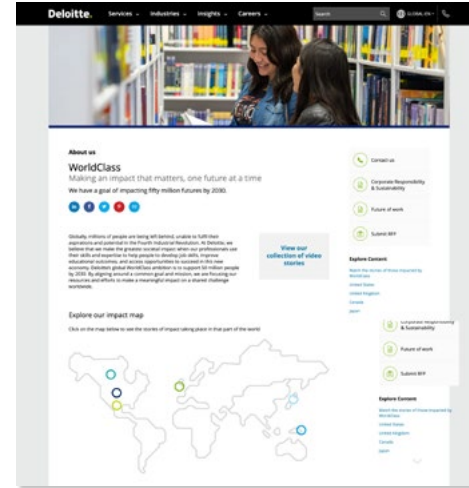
Deloitte. Services Industries Insights Careers Search GLOBAL-EN

About us

WorldClass

Making an impact that matters, one future at a time

We have a goal of impacting fifty million futures by 2030.

Globally, millions of people are being left behind, unable to fulfil their aspirations and potential in the Fourth Industrial Revolution. At Deloitte, we believe that we make the greatest societal impact when our professionals use their skills and expertise to help people to develop job skills, improve educational outcomes, and access opportunities to succeed in this new economy. Deloitte's global WorldClass ambition is to support 50 million people by 2030. By aligning around a common goal and mission, we are focusing our resources and efforts to make a meaningful impact on a shared challenge worldwide.

View our collection of video stories

Contact us

Corporate Responsibility & Sustainability

Future of work

Submit RFP

Explore Content

Watch the stories of those impacted by WorldClass

United States

United Kingdom

Canada

Japan

Explore our impact map

Click on the map below to see the stories of impact taking place in that part of the world

Corporate Responsibility & Sustainability

Future of work

Submit RFP

Explore Content

Watch the stories of those impacted by WorldClass

United States

United Kingdom

Canada

Japan